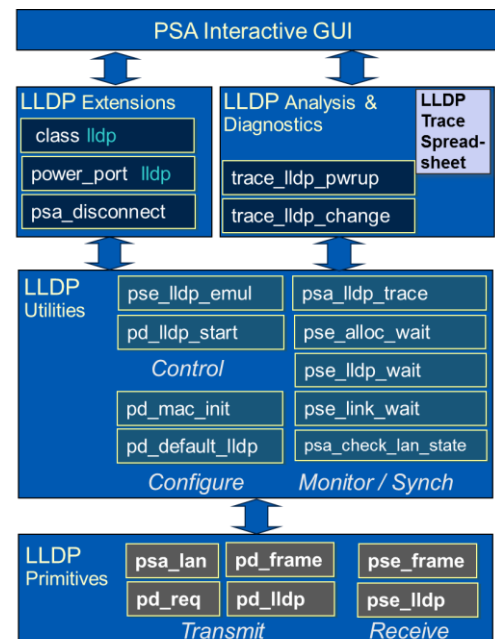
PSA Interactive GUI

LLDP Extensions

class lldp

power_port lldp

psa_disconnect

LLDP Analysis & Diagnostics

LLDP Trace Spread-sheet

trace_lldp_pwrup

trace_lldp_change

LLDP Utilities

pse_lldp_emul

pd_lldp_start

Control

pd_mac_init

pd_default_lldp

Configure

psa_lldp_trace

pse_alloc_wait

pse_lldp_wait

pse_link_wait

psa_check_lan_state

Monitor / Synch

LLDP Primitives

psa_lan

pd_frame

pd_req

pd_lldp

Transmit

pse_frame

pse_lldp

Receive